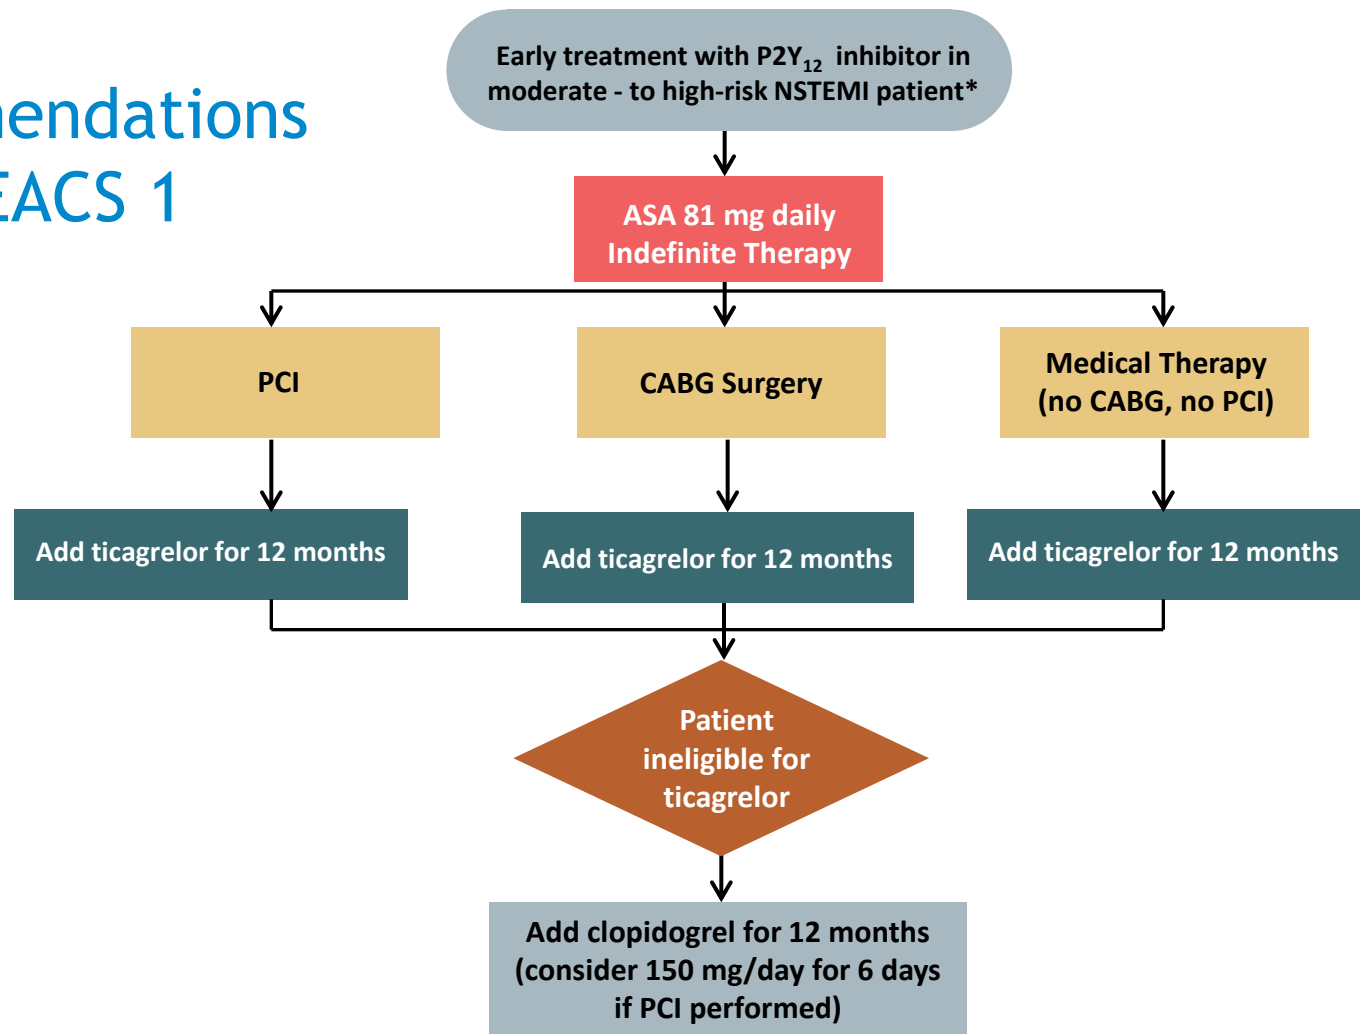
endations
EACS 1

Early treatment with $P2Y_{12}$ inhibitor in moderate - to high-risk NSTEMI patient*

ASA 81 mg daily
Indefinite Therapy

PCI

CABG Surgery

Medical Therapy
(no CABG, no PCI)

Add ticagrelor for 12 months

Add ticagrelor for 12 months

Add ticagrelor for 12 months

Patient ineligible for ticagrelor

Add clopidogrel for 12 months
(consider 150 mg/day for 6 days if PCI performed)